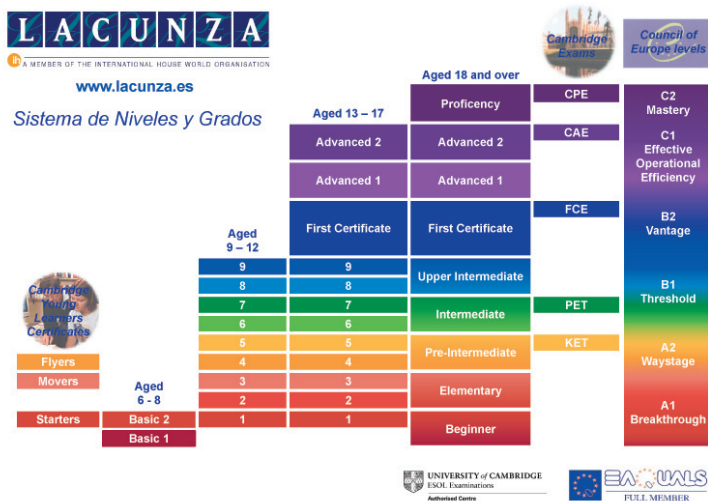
LACUNZA

A MEMBER OF THE INTERNATIONAL HOUSE WORLD ORGANISATION

www.lacunza.es

Sistema de Niveles y Grados

Cambridge Exams

Council of Europe levels

Aged 18 and over

Aged 13 – 17

Aged 9 – 12

Aged 6 - 8

Cambridge Young Learners Certificates

| Cambridge Young Learners | Aged 6 - 8 | Aged 9 – 12 | Aged 13 – 17 | Aged 18 and over | Cambridge Exams | Council of Europe levels |
|---|---|---|---|---|---|---|
| | | | | Proficiency | CPE | C2 Mastery |
| | | | Advanced 2 | Advanced 2 | CAE | C1 Effective Operational Efficiency |
| | | | Advanced 1 | Advanced 1 | | |
| | | | First Certificate | First Certificate | FCE | B2 Vantage |
| | | 9 | 9 | Upper Intermediate | | |
| | | 8 | 8 | | | |
| | | 7 | 7 | Intermediate | PET | B1 Threshold |
| | | 6 | 6 | | | |
| | | 5 | 5 | Pre-Intermediate | KET | A2 Waystage |
| Flyers | | 4 | 4 | | | |
| Movers | | 3 | 3 | Elementary | | |
| | | 2 | 2 | | | |
| Starters | Basic 2 | 1 | 1 | Beginner | | A1 Breakthrough |
| | Basic 1 | | | | | |

UNIVERSITY of CAMBRIDGE ESOL Examinations Authorised Centre

EAQUALS FULL MEMBER